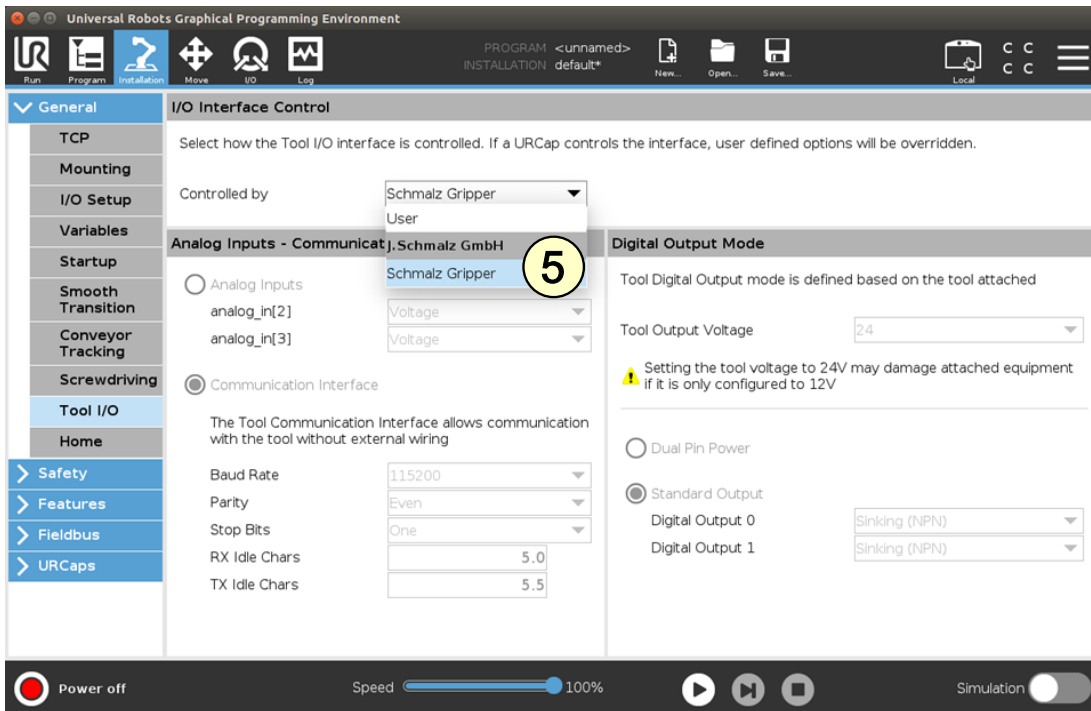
Universal Robots Graphical Programming Environment

Run Program Installation Move I/O Log

PROGRAM <unnamed>
INSTALLATION default*

New... Open... Save...

Local

General
TCP
Mounting
I/O Setup
Variables
Startup
Smooth Transition
Conveyor Tracking
Screwdriving
Tool I/O
Home
Safety
Features
Fieldbus
URCaps

I/O Interface Control

Select how the Tool I/O interface is controlled. If a URCap controls the interface, user defined options will be overridden.

Controlled by Schmalz Gripper

User
J.Schmalz GmbH
Schmalz Gripper

5

Analog Inputs - Communicat

Analog Inputs
analog_in[2] Voltage
analog_in[3] Voltage

Communication Interface

The Tool Communication Interface allows communication with the tool without external wiring

Baud Rate 115200
Parity Even
Stop Bits One
RX Idle Chars 5.0
TX Idle Chars 5.5

Digital Output Mode

Tool Digital Output mode is defined based on the tool attached

Tool Output Voltage 24

Setting the tool voltage to 24V may damage attached equipment if it is only configured to 12V

Dual Pin Power

Standard Output
Digital Output 0 Sinking (NPN)
Digital Output 1 Sinking (NPN)

Power off

Speed 100%

Simulation